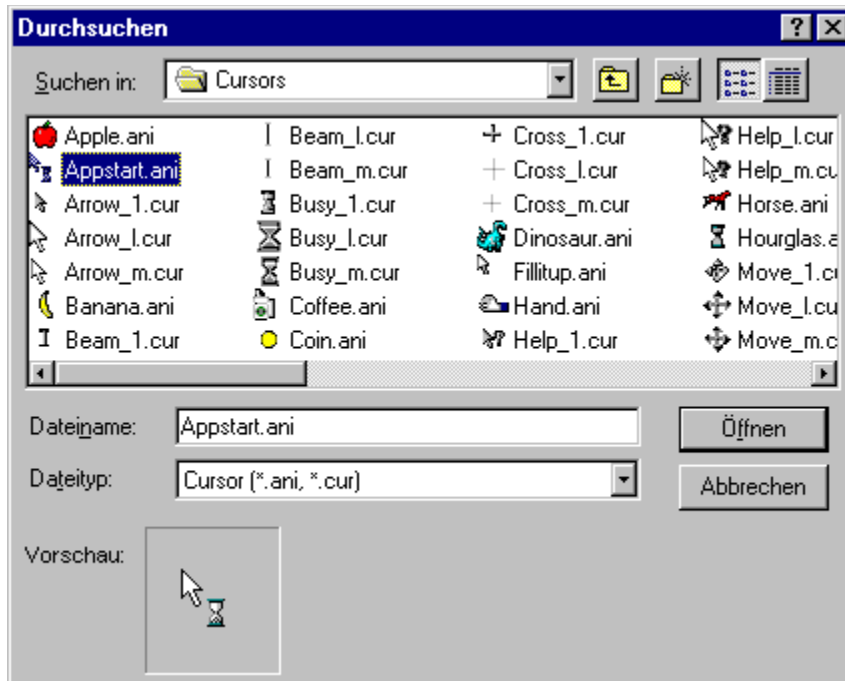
Durchsuchen

? X

Suchen in: Cursors

Apple.ani
Appstart.ani
Arrow_1.cur
Arrow_l.cur
Arrow_m.cur
Banana.ani
Beam_1.cur

Beam_l.cur
Beam_m.cur
Busy_1.cur
Busy_l.cur
Busy_m.cur
Coffee.ani
Coin.ani

Cross_1.cur
Cross_l.cur
Cross_m.cur
Dinosaur.ani
Fillitup.ani
Hand.ani
Help_1.cur

Help_l.cur
Help_m.cu
Horse.ani
Hourglas.a
Move_1.c
Move_l.cu
Move_m.c

Dateiname: Appstart.ani

Öffnen

Dateityp: Cursor (*.ani, *.cur)

Abbrechen

Vorschau: